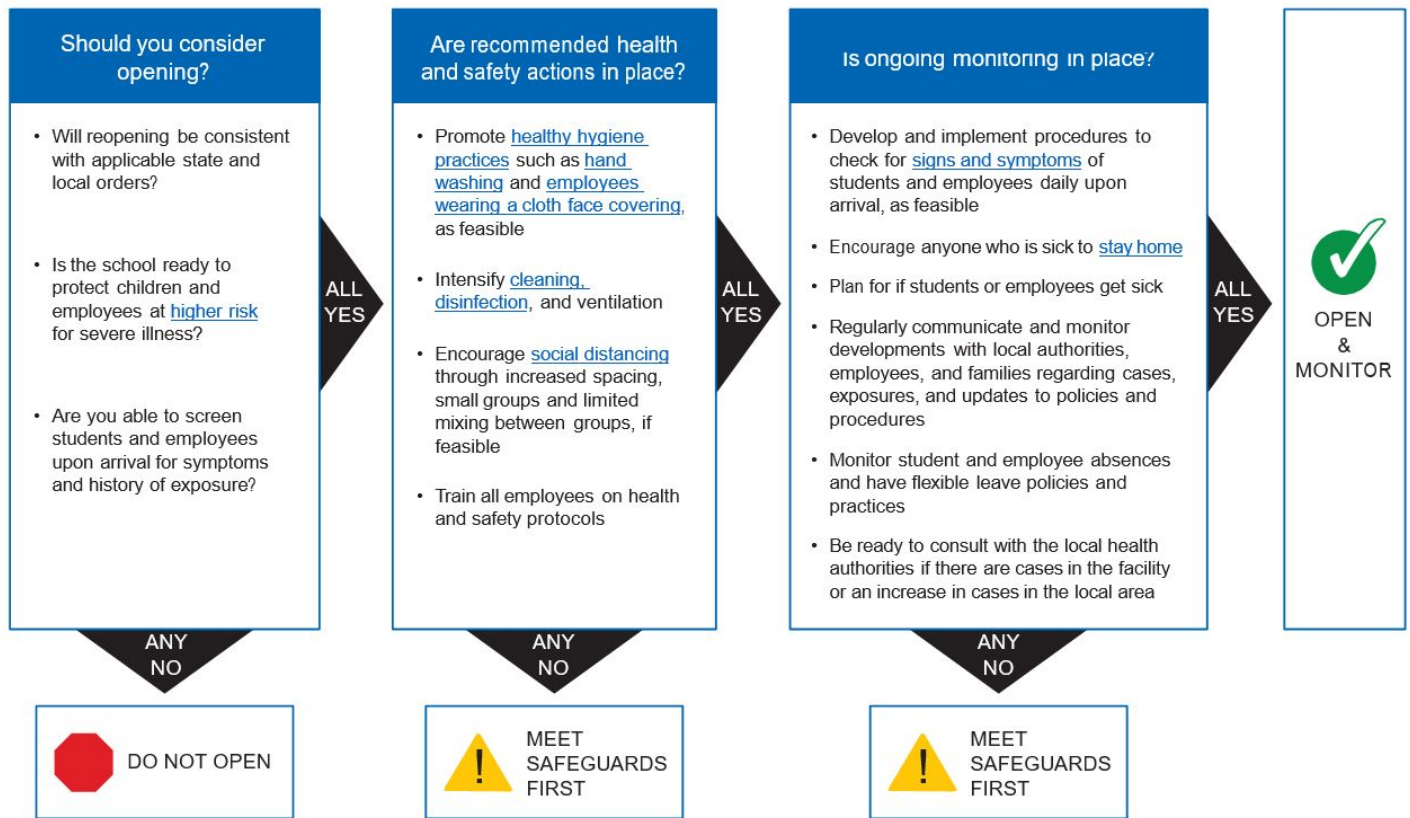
Should you consider opening?

• Will reopening be consistent with applicable state and local orders?

• Is the school ready to protect children and employees at higher risk for severe illness?

• Are you able to screen students and employees upon arrival for symptoms and history of exposure?

ALL YES

ANY NO

DO NOT OPEN

Are recommended health and safety actions in place?

• Promote healthy hygiene practices such as hand washing and employees wearing a cloth face covering, as feasible

• Intensify cleaning, disinfection, and ventilation

• Encourage social distancing through increased spacing, small groups and limited mixing between groups, if feasible

• Train all employees on health and safety protocols

ALL YES

ANY NO

! MEET SAFEGUARDS FIRST

Is ongoing monitoring in place?

• Develop and implement procedures to check for signs and symptoms of students and employees daily upon arrival, as feasible

• Encourage anyone who is sick to stay home

• Plan for if students or employees get sick

• Regularly communicate and monitor developments with local authorities, employees, and families regarding cases, exposures, and updates to policies and procedures

• Monitor student and employee absences and have flexible leave policies and practices

• Be ready to consult with the local health authorities if there are cases in the facility or an increase in cases in the local area

ALL YES

ANY NO

! MEET SAFEGUARDS FIRST

OPEN & MONITOR